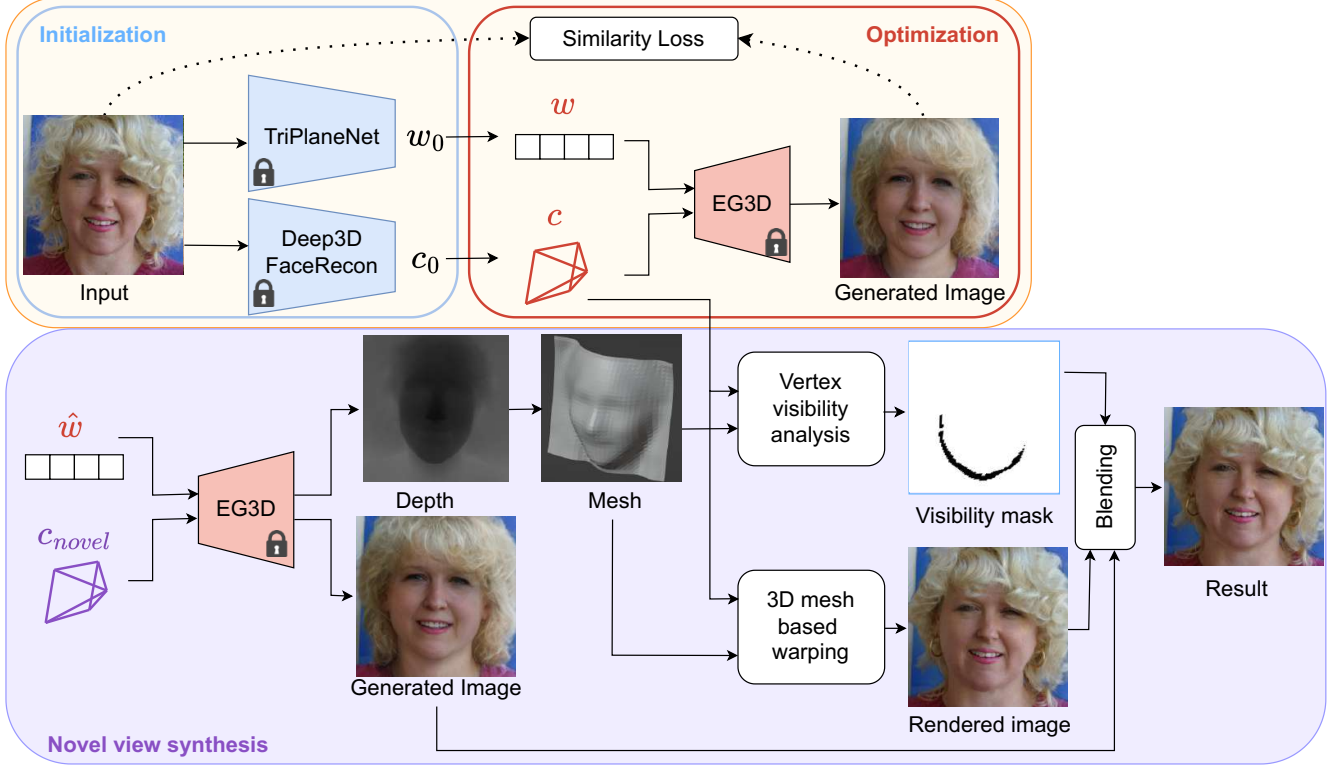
Initialization

Optimization

Similarity Loss

Input

TriPlaneNet

$w_0$

Deep3D FaceRecon

$c_0$

$w$

$c$

EG3D

Generated Image

$\hat{w}$

$c_{novel}$

EG3D

Depth

Mesh

Generated Image

Vertex visibility analysis

Visibility mask

3D mesh based warping

Rendered image

Blending

Result

Novel view synthesis